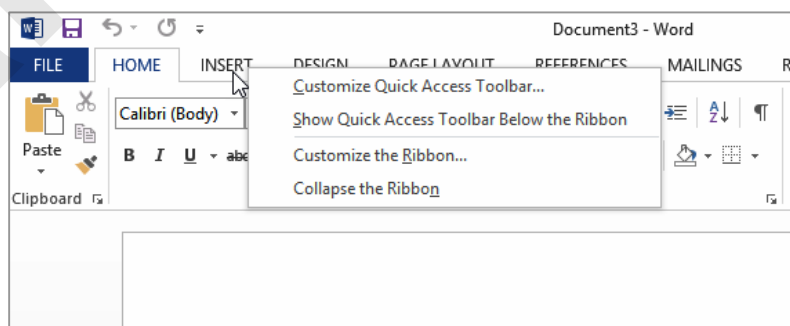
Document3 - Word

FILE HOME INSERT DESIGN PAGE LAYOUT REFERENCES MAILINGS R

Customize Quick Access Toolbar...
Show Quick Access Toolbar Below the Ribbon
Customize the Ribbon...
Collapse the Ribbon

Paste
Calibri (Body)
B I U abc
Clipboard